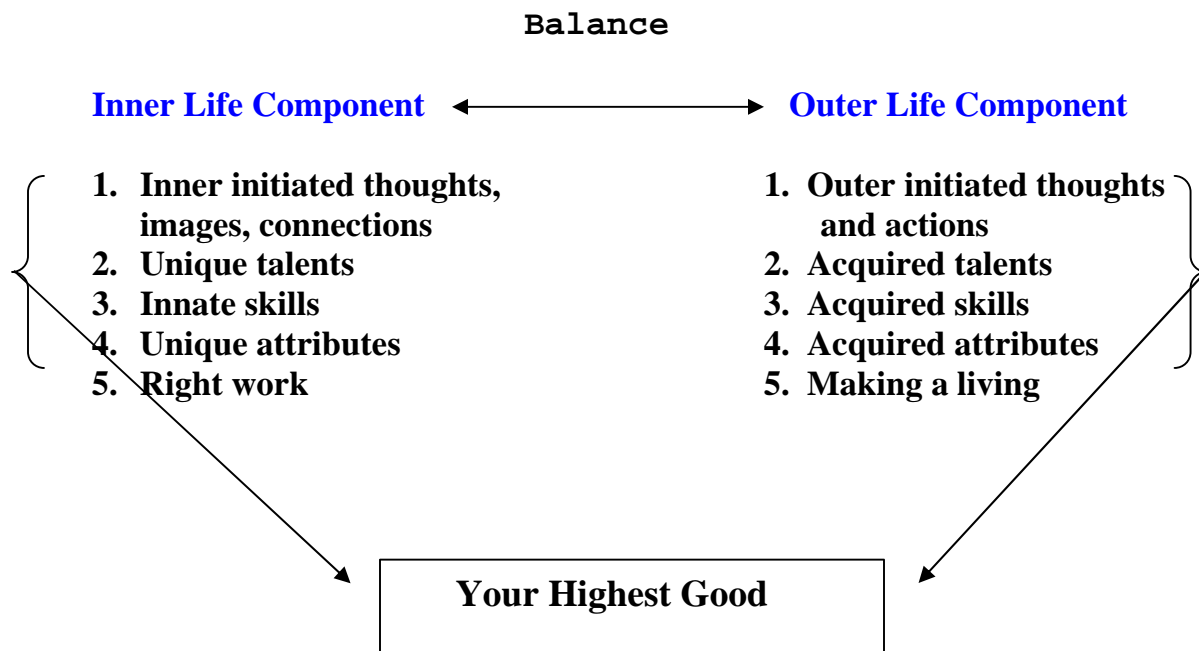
Balance

Inner Life Component

Outer Life Component

1. Inner initiated thoughts, images, connections
2. Unique talents
3. Innate skills
4. Unique attributes
5. Right work

1. Outer initiated thoughts and actions
2. Acquired talents
3. Acquired skills
4. Acquired attributes
5. Making a living

Your Highest Good